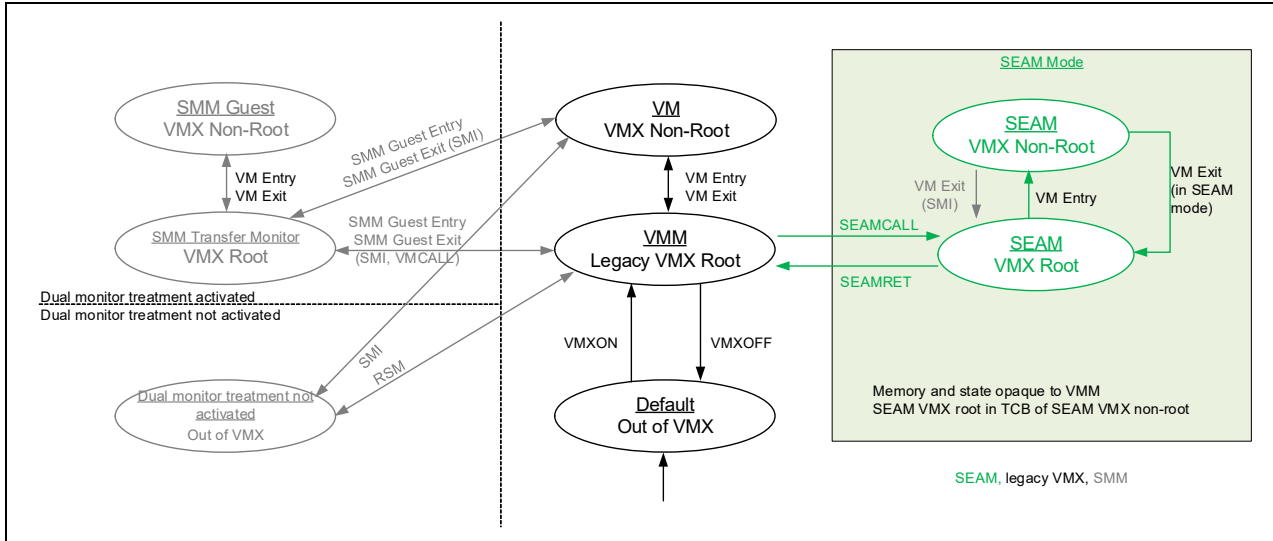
SMM Guest
VMX Non-Root

VM Entry
VM Exit

SMM Guest Entry
SMM Guest Exit (SMI)

SMM Transfer Monitor
VMX Root

SMM Guest Entry
SMM Guest Exit
(SMI, VMCALL)

Dual monitor treatment activated
Dual monitor treatment not activated

SMI
RSM

Dual monitor treatment not activated
Out of VMX

VM
VMX Non-Root

VM Entry
VM Exit

VMM
Legacy VMX Root

VMXON
VMXOFF

Default
Out of VMX

SEAMCALL
SEAMRET

SEAM Mode

SEAM
VMX Non-Root

VM Exit
(SMI)

VM Entry

VM Exit
(in SEAM mode)

SEAM
VMX Root

Memory and state opaque to VMM
SEAM VMX root in TCB of SEAM VMX non-root

SEAM, legacy VMX, SMM